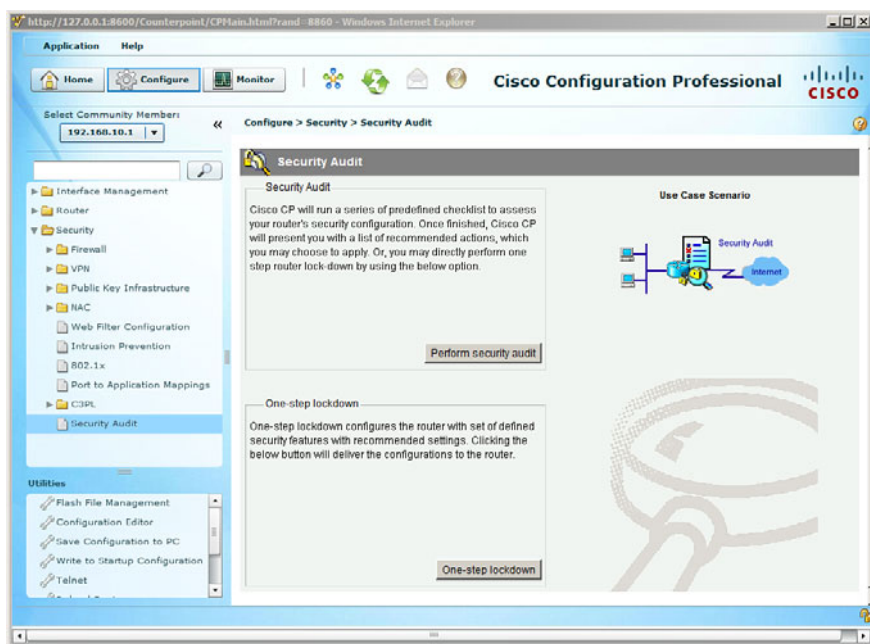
http://127.0.0.1:8600/Counterpoint/CPMain.html?rand=8860 - Windows Internet Explorer

Application Help

Home Configure Monitor

Cisco Configuration Professional

cisco

Select Community Member:
192.168.10.1

«

Configure > Security > Security Audit

Interface Management
Router
Security
Firewall
VPN
Public Key Infrastructure
NAC
Web Filter Configuration
Intrusion Prevention
802.1x
Port to Application Mappings
C3PL
Security Audit

Utilities
Flash File Management
Configuration Editor
Save Configuration to PC
Write to Startup Configuration
Telnet

Security Audit

Security Audit

Cisco CP will run a series of predefined checklist to assess your router's security configuration. Once finished, Cisco CP will present you with a list of recommended actions, which you may choose to apply. Or, you may directly perform one step router lock-down by using the below option.

Perform security audit

One-step lockdown

One-step lockdown configures the router with set of defined security features with recommended settings. Clicking the below button will deliver the configurations to the router.

One-step lockdown

Use Case Scenario

Security Audit

Internet